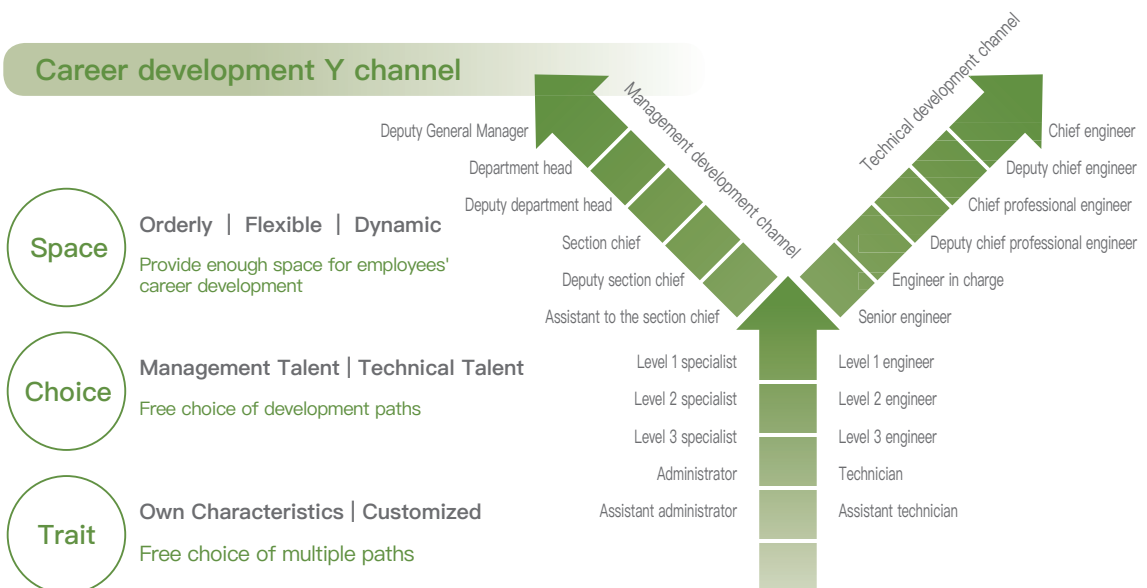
Career development Y channel

Space
Orderly | Flexible | Dynamic
Provide enough space for employees' career development

Choice
Management Talent | Technical Talent
Free choice of development paths

Trait
Own Characteristics | Customized
Free choice of multiple paths

Management development channel

Technical development channel

Deputy General Manager
Department head
Deputy department head
Section chief
Deputy section chief
Assistant to the section chief

Chief engineer
Deputy chief engineer
Chief professional engineer
Deputy chief professional engineer
Engineer in charge
Senior engineer

Level 1 specialist
Level 2 specialist
Level 3 specialist
Administrator
Assistant administrator

Level 1 engineer
Level 2 engineer
Level 3 engineer
Technician
Assistant technician